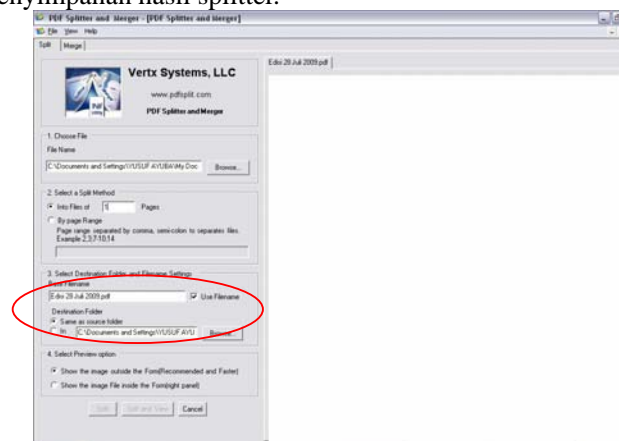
penyimpanan hasil splitter.

PDF Splitter and Merger - [PDF Splitter and Merger]
File View Help
Split Merge

Vertx Systems, LLC
www.pdfsplit.com
PDF Splitter and Merger

1. Choose File
File Name
C:\Documents and Settings\YUSUF AYUBA\My Doc
Browse...

2. Select a Split Method
Into Files of 5 Pages
By page Range
Page range separated by comma, semi-colon to separates files. Example 2,3;7-10;14

3. Select Destination Folder and Filename Settings
Base Filename
Edisi 28 Juli 2009.pdf
Use Filename
Destination Folder
Same as source folder
In C:\Documents and Settings\YUSUF AYU
Browse...

4. Select Preview option
Show the image outside the Form(Recommended and Faster)
Show the image File inside the Form(right panel)

Split Split and View Cancel

Edisi 28 Juli 2009.pdf